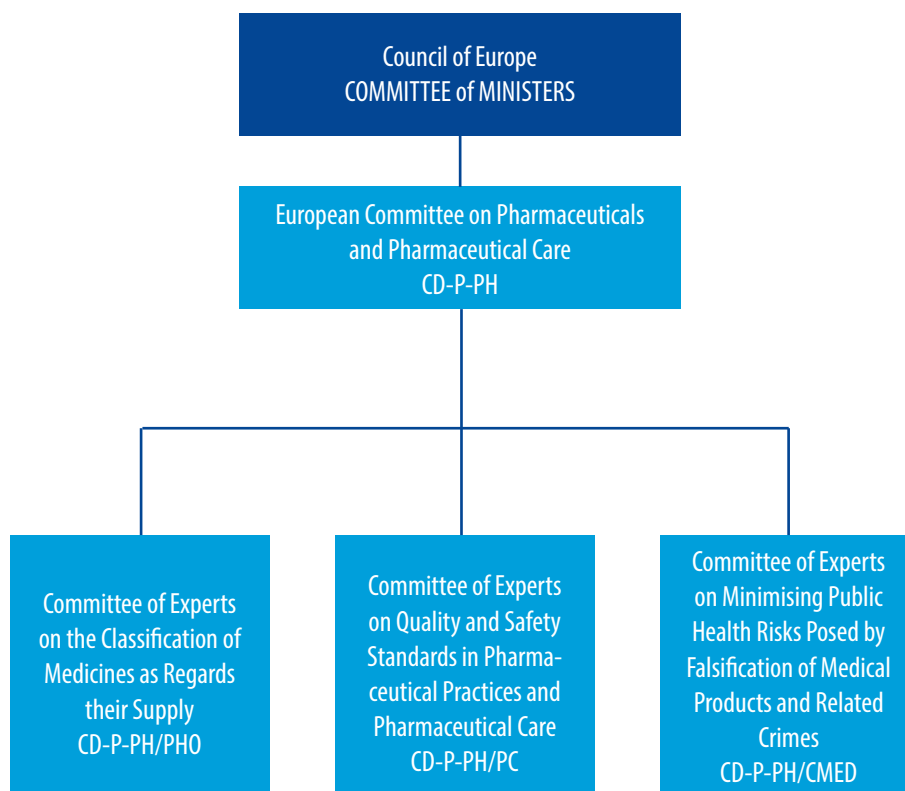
Council of Europe
COMMITTEE of MINISTERS

European Committee on Pharmaceuticals and Pharmaceutical Care
CD-P-PH

Committee of Experts on the Classification of Medicines as Regards their Supply
CD-P-PH/PHO

Committee of Experts on Quality and Safety Standards in Pharmaceutical Practices and Pharmaceutical Care
CD-P-PH/PC

Committee of Experts on Minimising Public Health Risks Posed by Falsification of Medical Products and Related Crimes
CD-P-PH/CMED